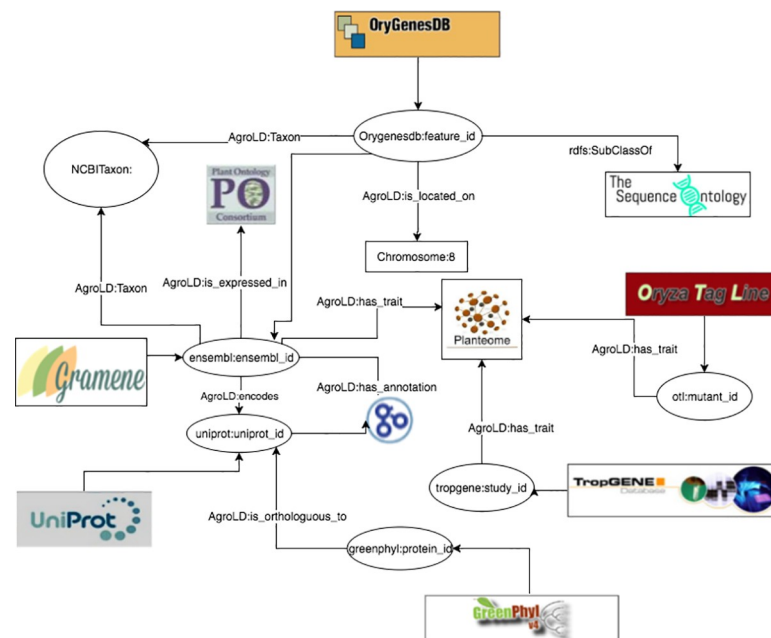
OryGenesDB

Orygenesdb:feature_id

AgroLD:Taxon

NCBITaxon:

rdfs:SubClassOf

The Sequence Ontology

Plant Ontology PO Consortium

AgroLD:is_located_on

Chromosome:8

AgroLD:Taxon

AgroLD:is_expressed_in

AgroLD:has_trait

Oryza Tag Line

Planteome

Gramene

ensembl:ensembl_id

AgroLD:has_trait

AgroLD:encodes

AgroLD:has_annotation

otl:mutant_id

uniprot:uniprot_id

AgroLD:has_trait

UniProt

tropgene:study_id

TropGENE Database

AgroLD:is_orthologuous_to

greenphyl:protein_id

GreenPhyl v5